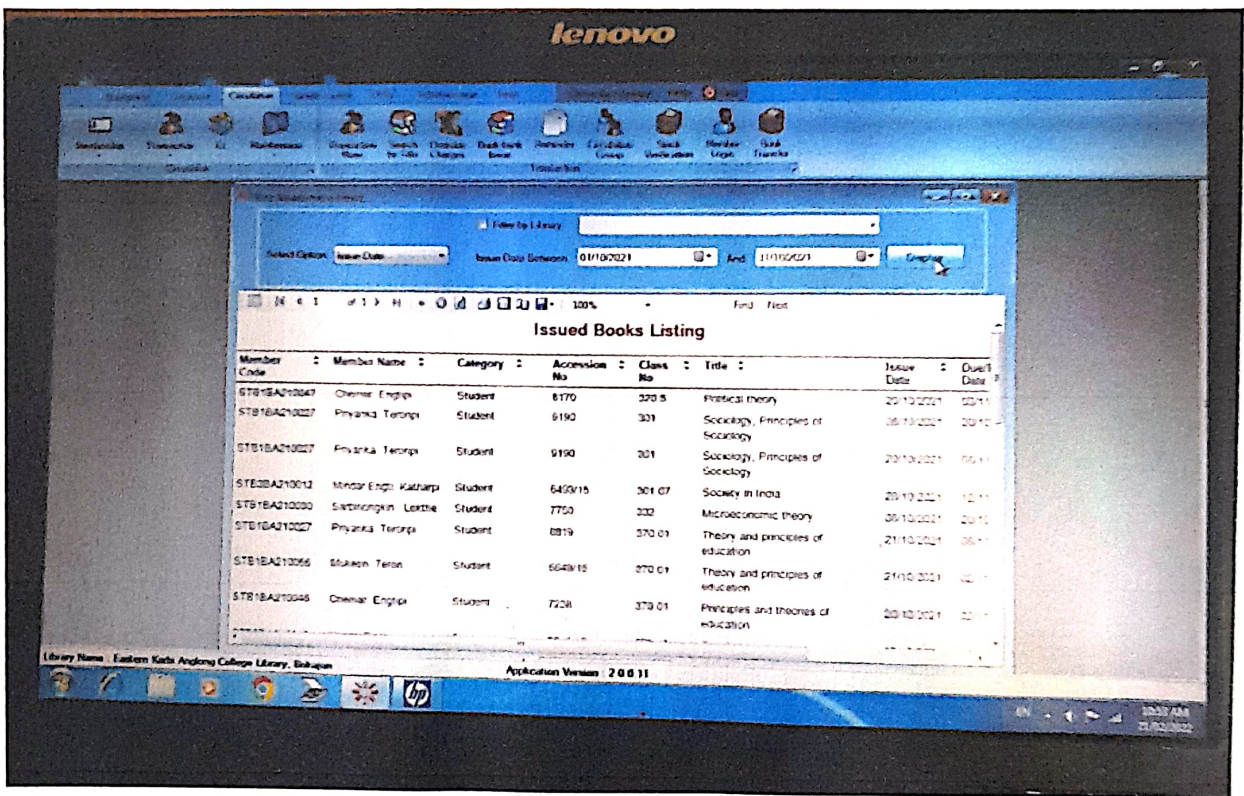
lenovo

Circulation

Memberships Transactions Renew Circulation Search by Title Overdue Charges Book Bank Issue Reminder Circulation Group Stock Verification Member Login Book Transfer

Circulation Transactions

Filter by Library

Select Option: Issue Date Issue Date Between 01/10/2021 And 31/10/2021 Display

1 of 1 100% Find | Next

Issued Books Listing

| Member Code | Member Name | Category | Accession No | Class No | Title | Issue Date | Due Date |
|---|---|---|---|---|---|---|---|
| STB1BA210047 | Chemar Engtipi | Student | 8170 | 320.5 | Political theory | 20/10/2021 | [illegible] |
| STB1BA210027 | Priyanka Terongpi | Student | 9190 | 301 | Sociology, Principles of Sociology | 20/10/2021 | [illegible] |
| STB1BA210027 | Priyanka Terongpi | Student | 9190 | 301 | Sociology, Principles of Sociology | 20/10/2021 | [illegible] |
| STB3BA210012 | Mindar Engti Kathar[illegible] | Student | 6493/15 | 301.07 | Society in India | 20/10/2021 | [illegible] |
| STB1BA210030 | Sarbinongkin Lekthe | Student | 7750 | 332 | Microeconomic theory | 20/10/2021 | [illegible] |
| STB1BA210027 | Priyanka Terongpi | Student | 8819 | 370.01 | Theory and principles of education | 21/10/2021 | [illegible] |
| STB1BA210056 | Mukesh Teron | Student | 6648/15 | 370.01 | Theory and principles of education | 21/10/2021 | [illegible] |
| STB1BA210046 | Chemar Engtipi | Student | 7228 | 370.01 | Principles and theories of education | 20/10/2021 | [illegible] |

Library Name : Eastern Karbi Anglong College Library, Bokajan

Application Version : 2.0.0.11